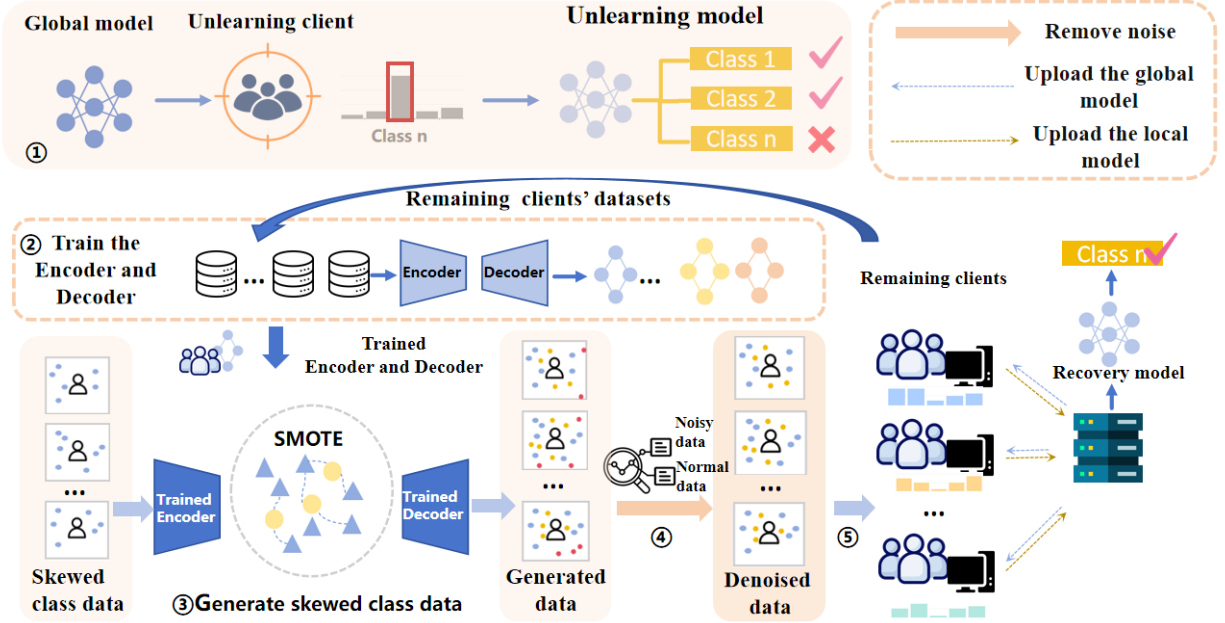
Global model

Unlearning client

Class n

Unlearning model

Class 1

Class 2

Class n

①

Remove noise

Upload the global model

Upload the local model

Remaining clients' datasets

② Train the Encoder and Decoder

...

Encoder

Decoder

...

Trained Encoder and Decoder

Remaining clients

Class n

Recovery model

...

SMOTE

Trained Encoder

Trained Decoder

Noisy data

Normal data

...

...

④

⑤

...

Skewed class data

③Generate skewed class data

Generated data

Denoised data